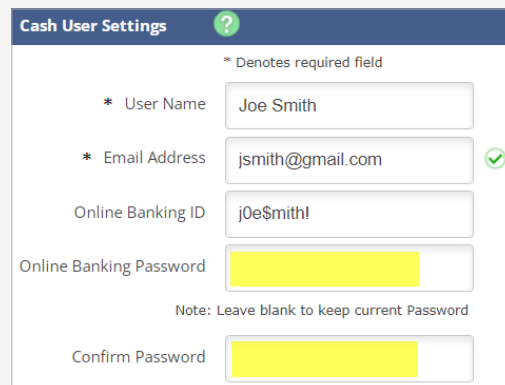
Cash User Settings ?

* Denotes required field

* User Name Joe Smith

* Email Address jsmith@gmail.com

Online Banking ID j0e$mith!

Online Banking Password

Note: Leave blank to keep current Password

Confirm Password